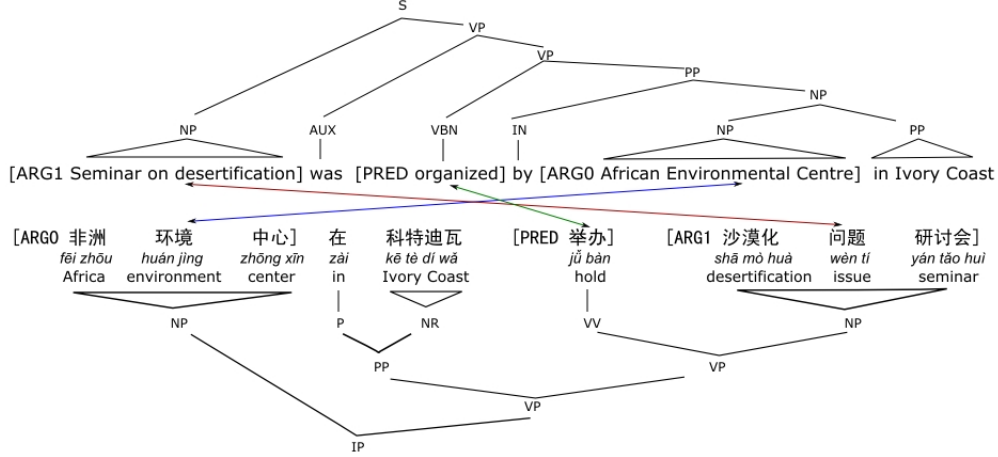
S
VP
VP
PP
NP
NP AUX VBN IN NP PP
[ARG1 Seminar on desertification] was [PRED organized] by [ARG0 African Environmental Centre] in Ivory Coast

[ARG0 非洲 环境 中心] 在 科特迪瓦 [PRED 举办] [ARG1 沙漠化 问题 研讨会]
fēi zhōu huán jìng zhōng xīn zài kē tè dí wǎ jǔ bàn shā mò huà wèn tí yán tǎo huì
Africa environment center in Ivory Coast hold desertification issue seminar
NP P NR VV NP
PP VP
VP
IP